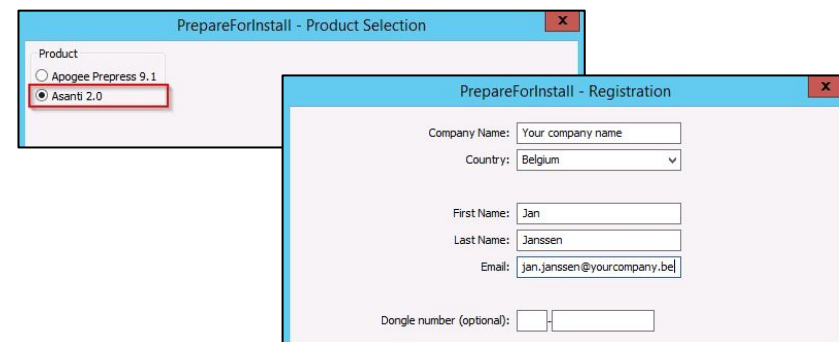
PrepareForInstall - Product Selection

x

Product

Apogee Prepress 9.1

Asanti 2.0

PrepareForInstall - Registration

x

Company Name: Your company name

Country: Belgium

First Name: Jan

Last Name: Janssen

Email: jan.janssen@yourcompany.be

Dongle number (optional):